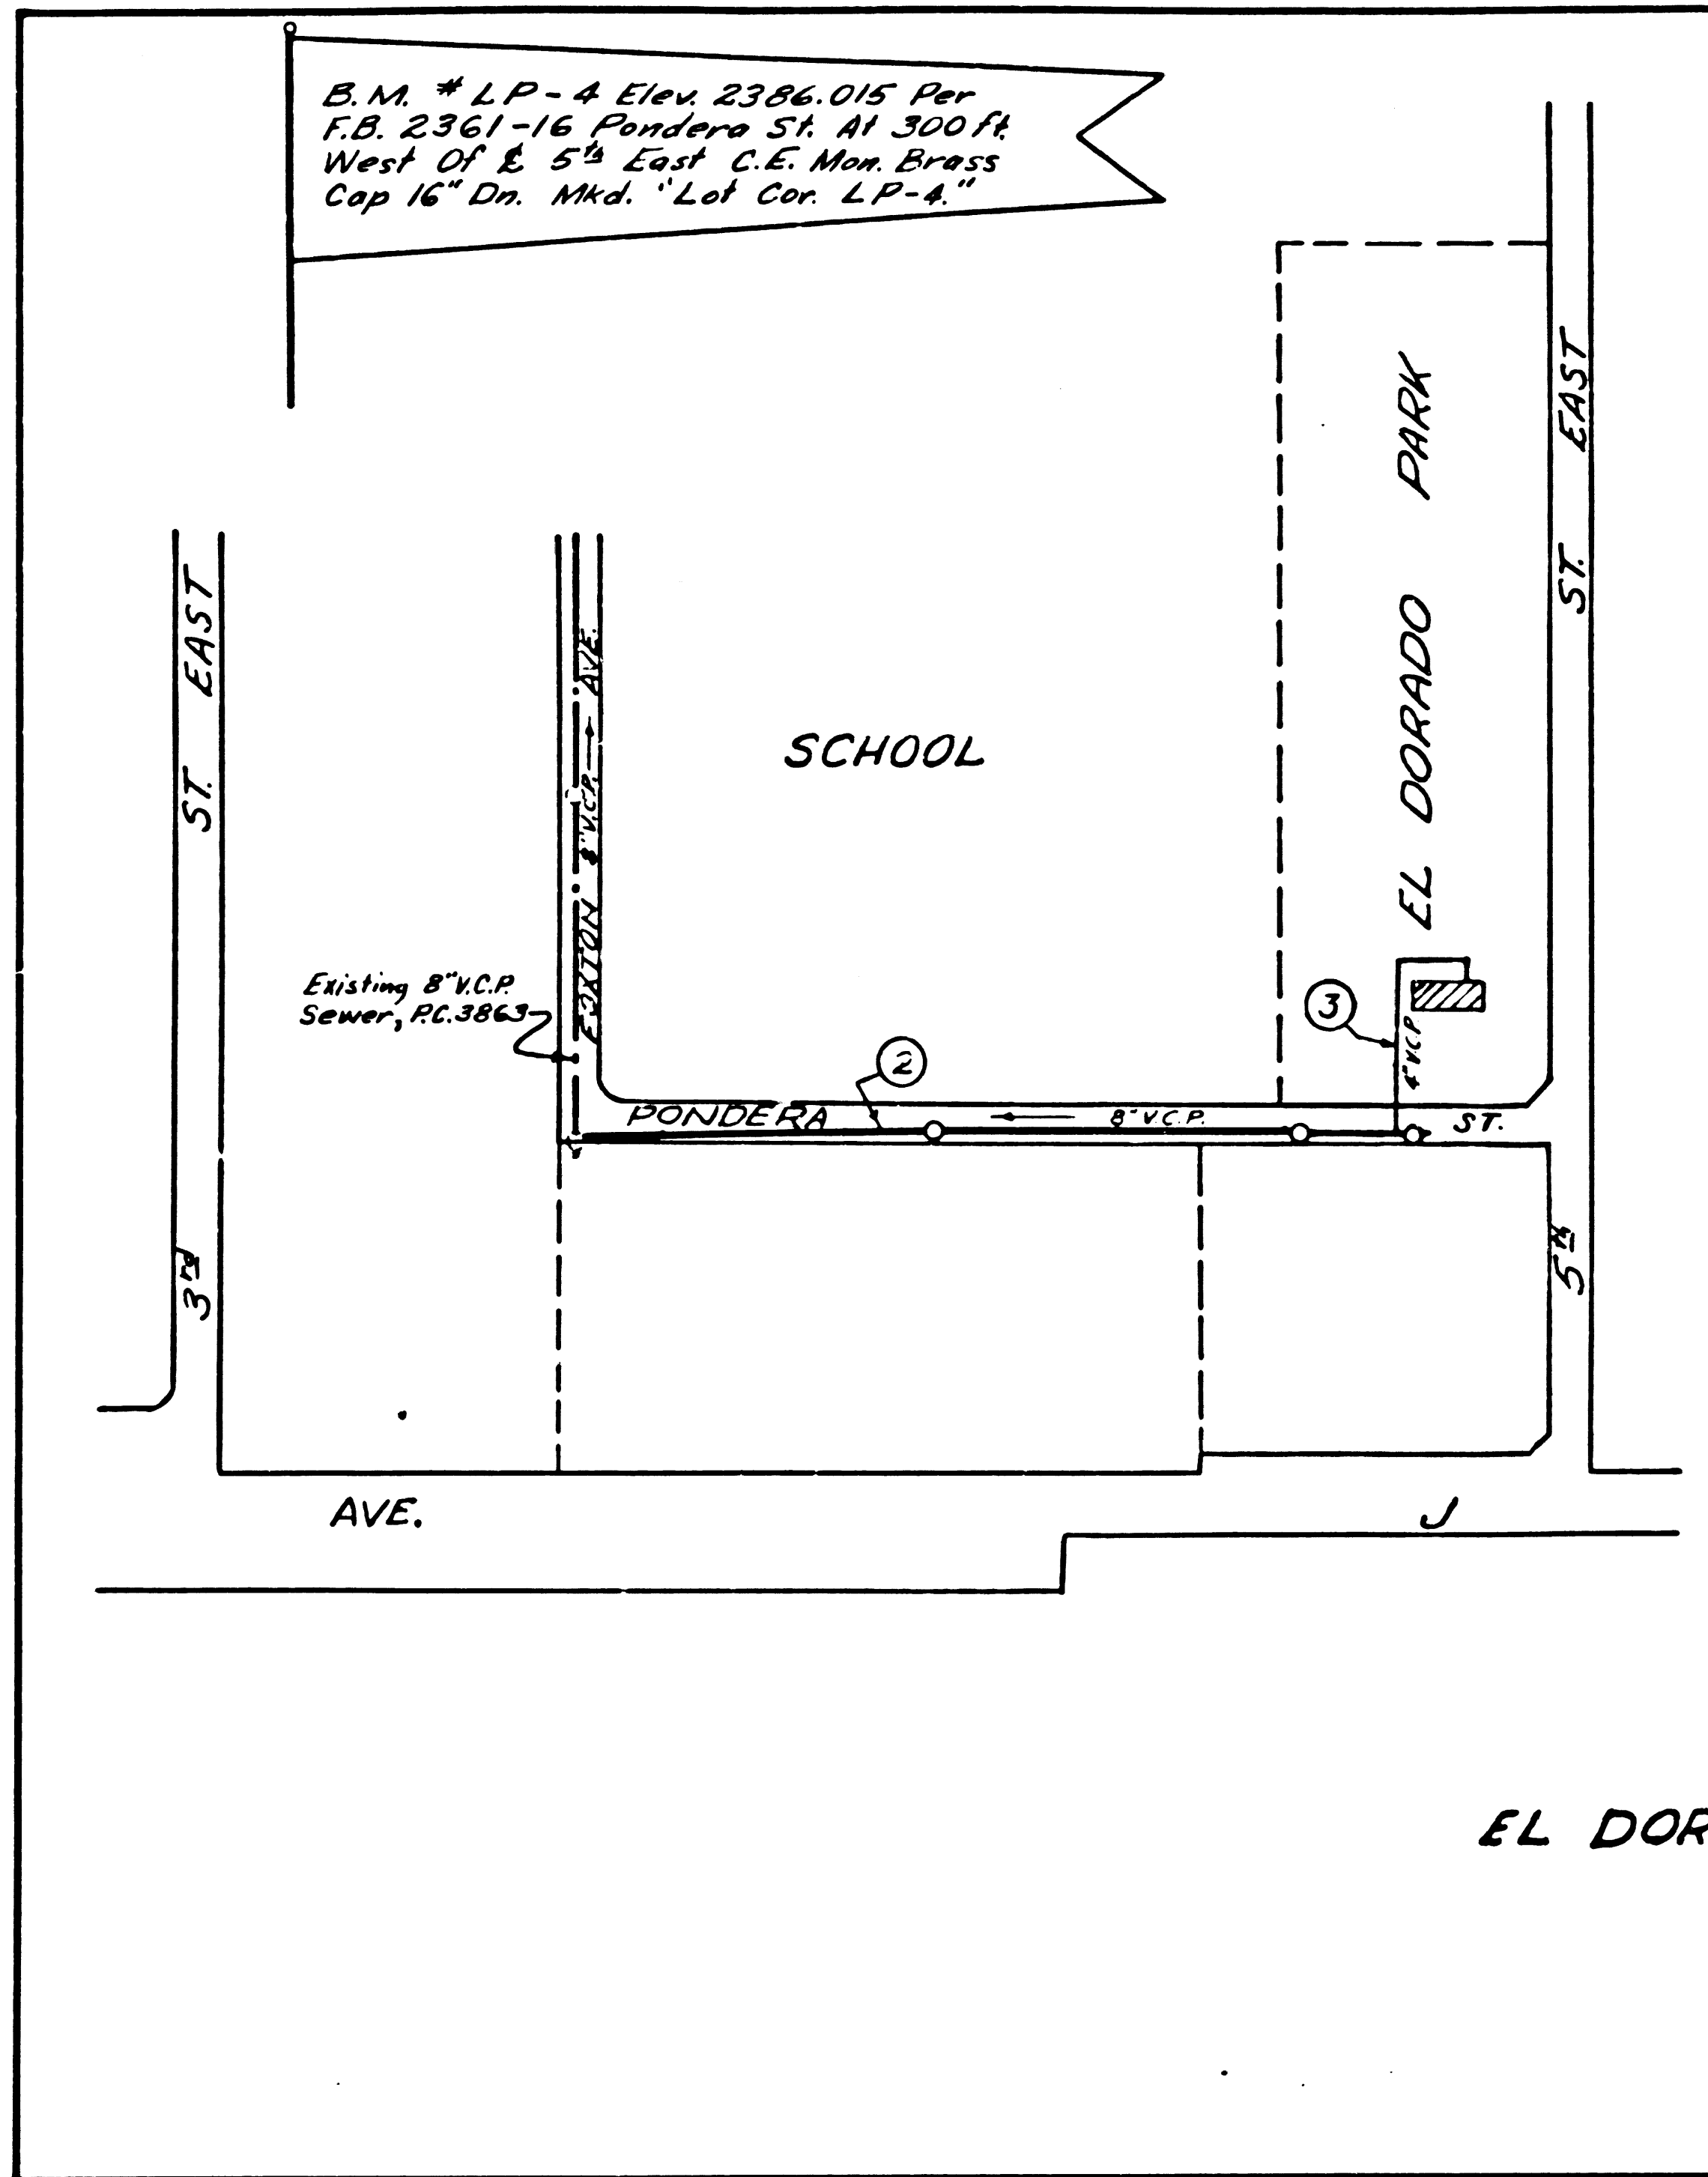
B.M. # LP-4 Elev. 2386.015 Per F.B. 2361-16 Pondera St. At 300 ft. West Of ℄ 5th East C.E. Mon. Brass Cap 16" Dn. Mkd. "Lot Cor. LP-4."

EL DORADO PARK

ST. EAST

ST. EAST

SCHOOL

EXXTON AVE.

8" V.C.P.

Existing 8" V.C.P. Sewer, P.C. 3863

3

4" V.C.P.

2

PONDERA

8" V.C.P.

ST.

3rd

5th

AVE.

J

EL DOR